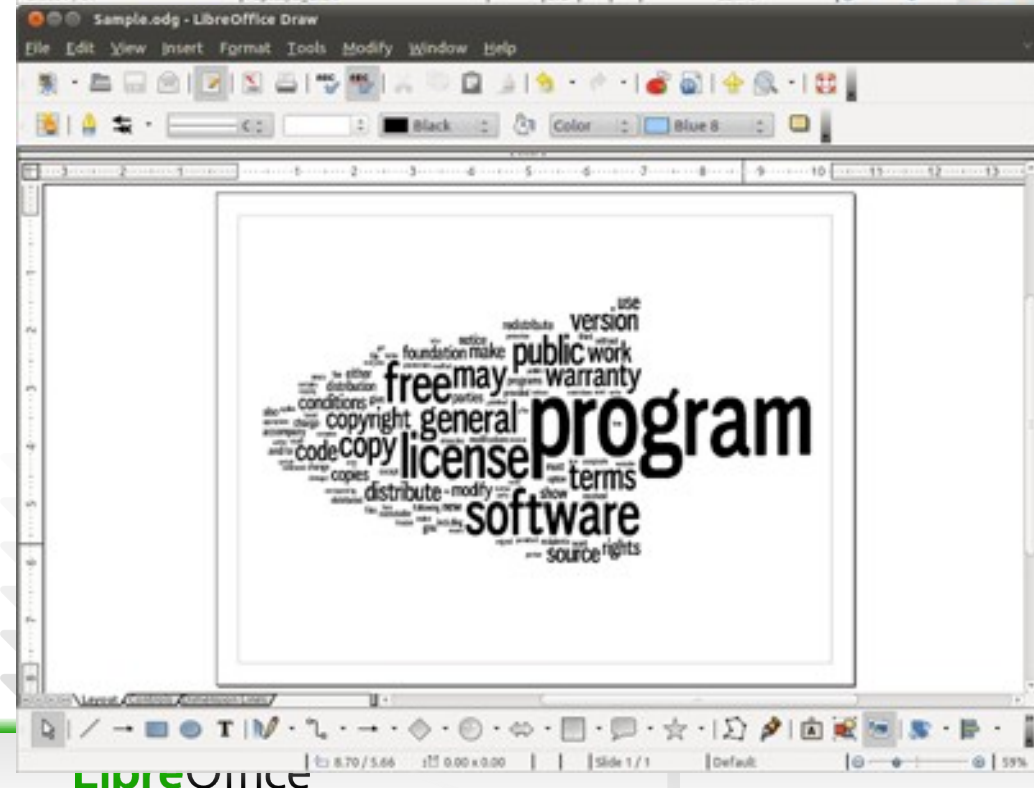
Sample.odg - LibreOffice Draw

File Edit View Insert Format Tools Modify Window Help

Black Color Blue 8

use
redistribute version
foundation make public work
free may warranty
conditions
copyright general program
code copy license terms
copies
distribute modify show
software
source rights

Layout

8.70 / 5.66 0.00 x 0.00 Slide 1 / 1 Default 59%

LibreOffice